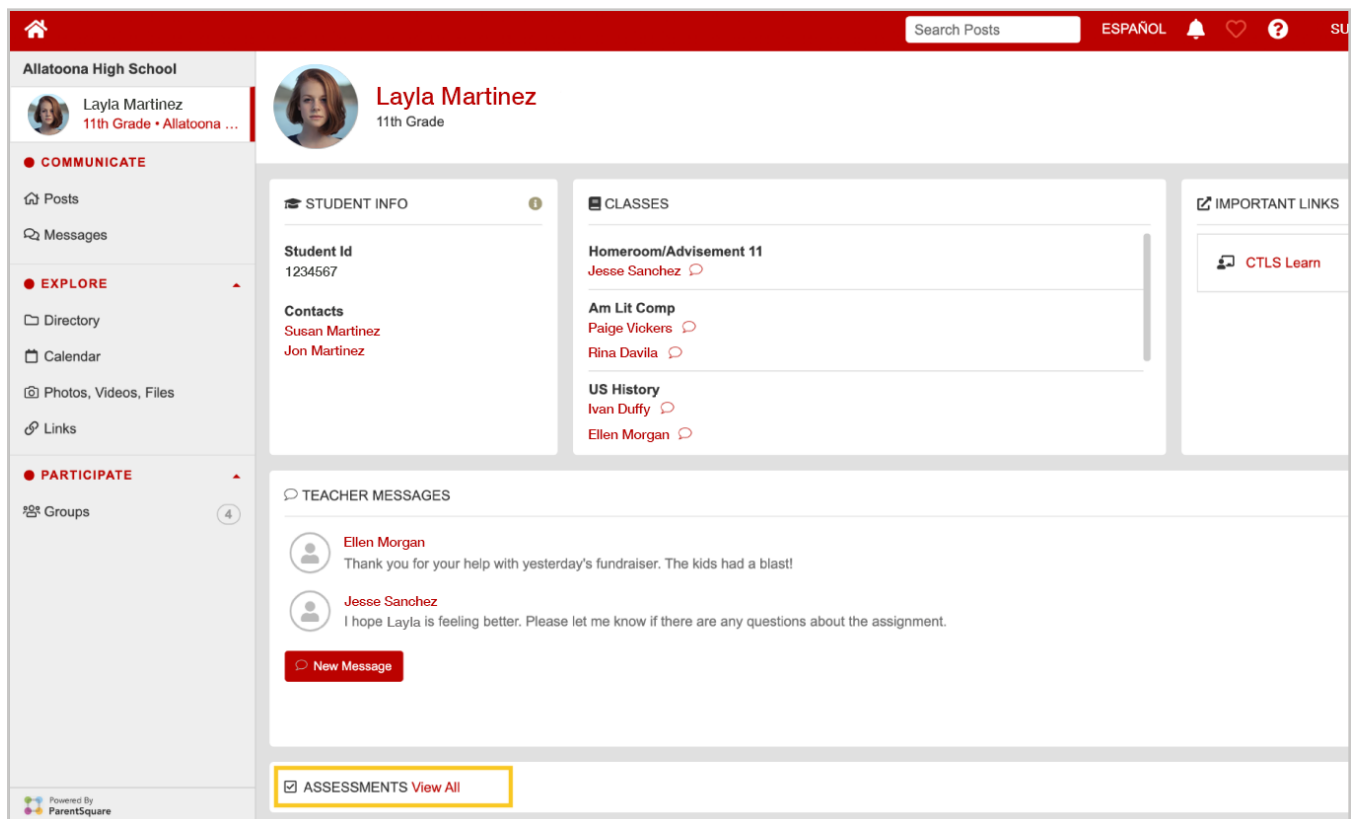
Search Posts
ESPAÑOL
SU

Allatoona High School

Layla Martinez
11th Grade • Allatoona ...

COMMUNICATE
Posts
Messages

EXPLORE
Directory
Calendar
Photos, Videos, Files
Links

PARTICIPATE
Groups 4

Powered By ParentSquare

Layla Martinez
11th Grade

STUDENT INFO

Student Id
1234567

Contacts
Susan Martinez
Jon Martinez

CLASSES

Homeroom/Advisement 11
Jesse Sanchez

Am Lit Comp
Paige Vickers
Rina Davila

US History
Ivan Duffy
Ellen Morgan

IMPORTANT LINKS

CTLS Learn

TEACHER MESSAGES

Ellen Morgan
Thank you for your help with yesterday's fundraiser. The kids had a blast!

Jesse Sanchez
I hope Layla is feeling better. Please let me know if there are any questions about the assignment.

New Message

ASSESSMENTS View All